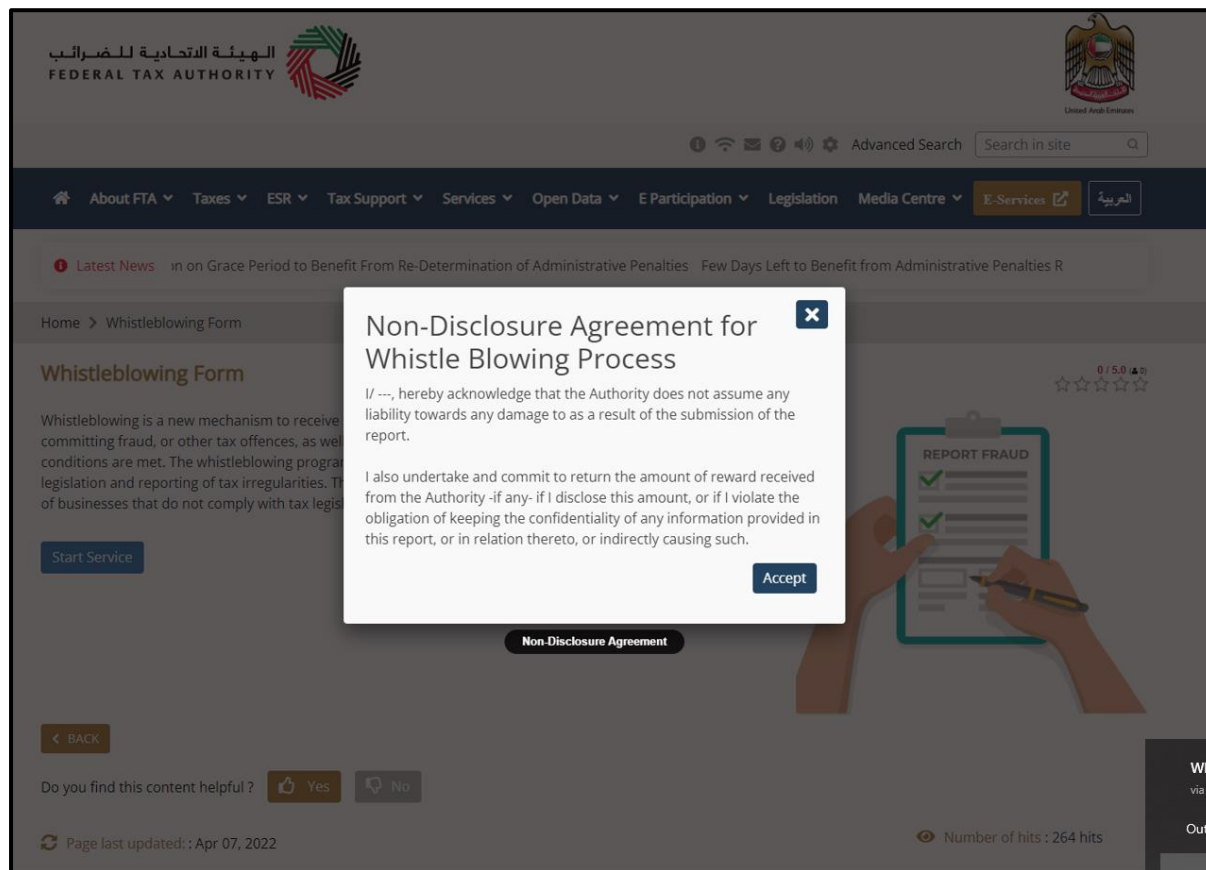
الهيئة الاتحادية للضرائب
FEDERAL TAX AUTHORITY

United Arab Emirates

Advanced Search Search in site

About FTA Taxes ESR Tax Support Services Open Data E Participation Legislation Media Centre E-Services العربية

Latest News on on Grace Period to Benefit From Re-Determination of Administrative Penalties Few Days Left to Benefit from Administrative Penalties R

Home > Whistleblowing Form

Whistleblowing Form

0 / 5.0 (0)

Whistleblowing is a new mechanism to receive committing fraud, or other tax offences, as wel conditions are met. The whistleblowing progra legislation and reporting of tax irregularities. T of businesses that do not comply with tax legis

Start Service

Non-Disclosure Agreement for Whistle Blowing Process

I/ ---, hereby acknowledge that the Authority does not assume any liability towards any damage to as a result of the submission of the report.

I also undertake and commit to return the amount of reward received from the Authority -if any- if I disclose this amount, or if I violate the obligation of keeping the confidentiality of any information provided in this report, or in relation thereto, or indirectly causing such.

Accept

REPORT FRAUD

Non-Disclosure Agreement

< BACK

Do you find this content helpful ? Yes No

Page last updated: : Apr 07, 2022

Number of hits : 264 hits

Wh
via
Out